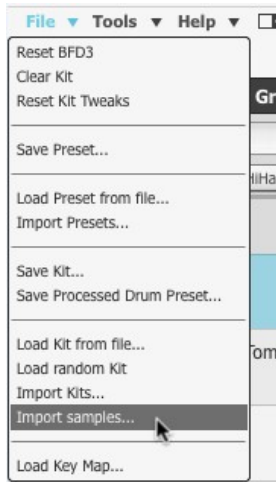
File ▾ Tools ▾ Help ▾

Reset BFD3
Clear Kit
Reset Kit Tweaks

Save Preset...

Load Preset from file...
Import Presets...

Save Kit...
Save Processed Drum Preset...

Load Kit from file...
Load random Kit
Import Kits...
Import samples...

Load Key Map...

Gr
iHa
Tom